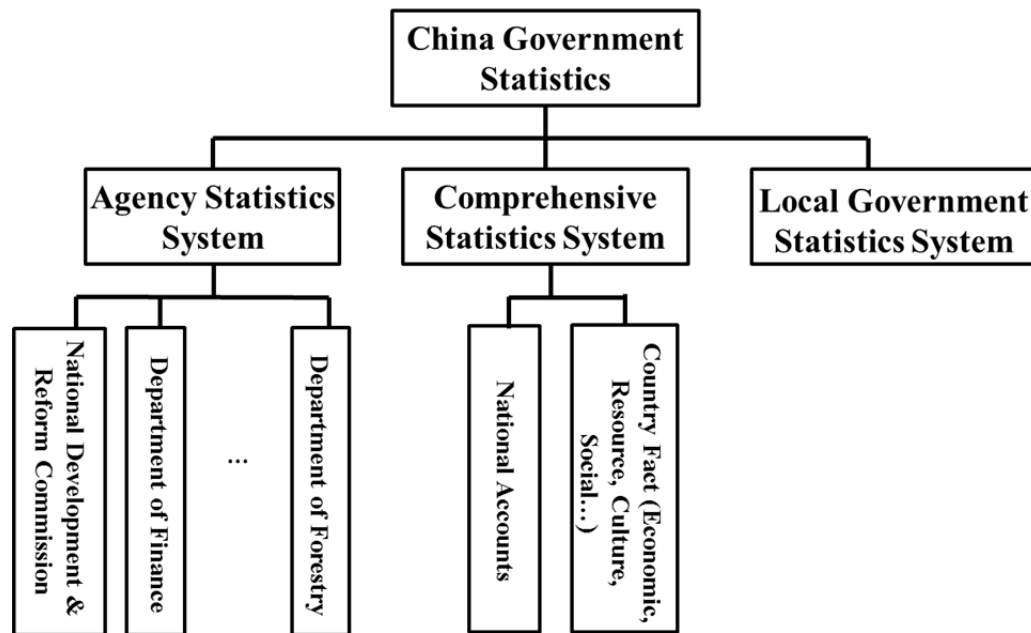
China Government Statistics

Agency Statistics System

Comprehensive Statistics System

Local Government Statistics System

National Development & Reform Commission

Department of Finance

...

Department of Forestry

National Accounts

Country Fact (Economic, Resource, Culture, Social...)